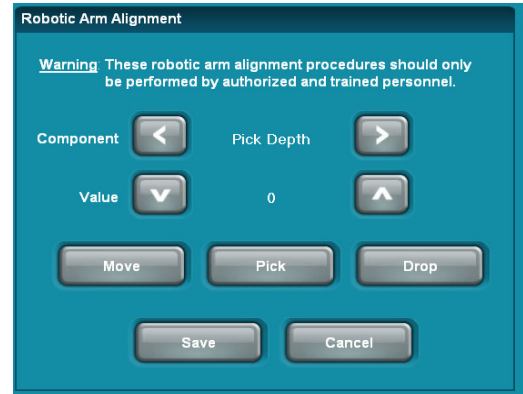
Robotic Arm Alignment

Warning: These robotic arm alignment procedures should only be performed by authorized and trained personnel.

Component < Pick Depth >

Value ˅ 0 ˄

Move Pick Drop

Save Cancel